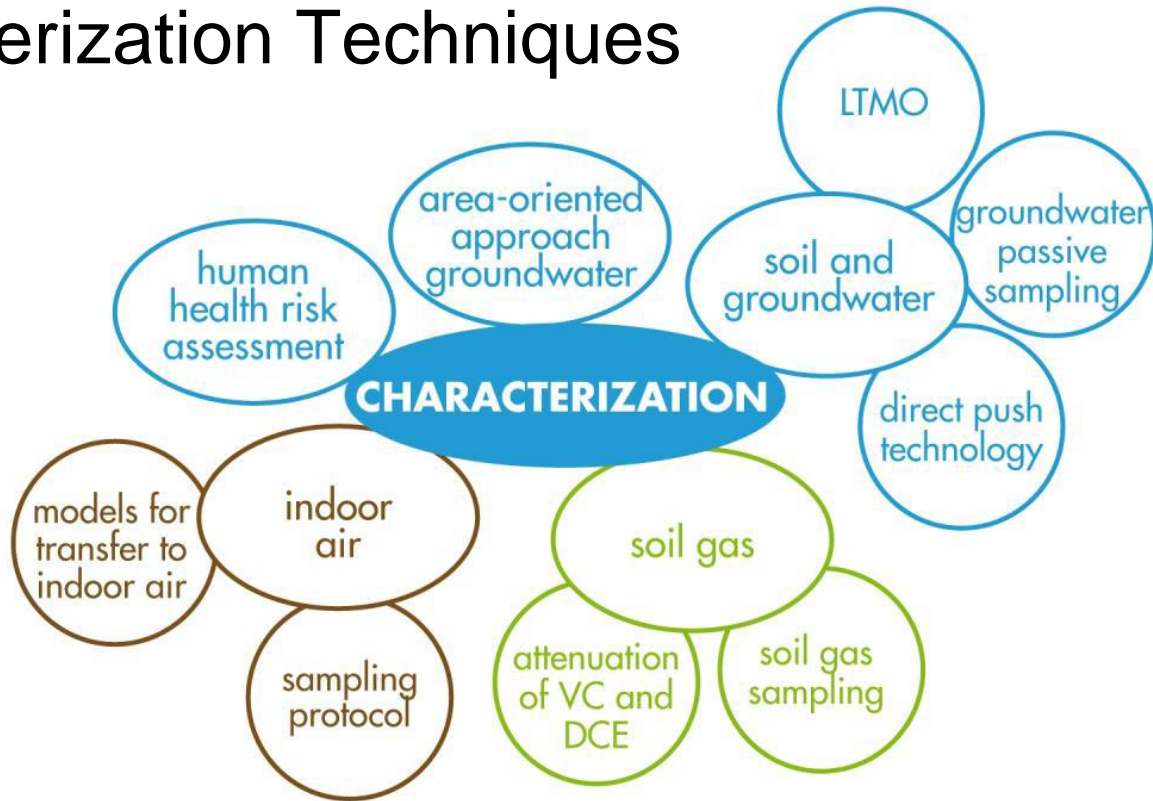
erization Techniques

LTMO

area-oriented approach groundwater

groundwater passive sampling

human health risk assessment

soil and groundwater

CHARACTERIZATION

direct push technology

models for transfer to indoor air

indoor air

soil gas

sampling protocol

attenuation of VC and DCE

soil gas sampling